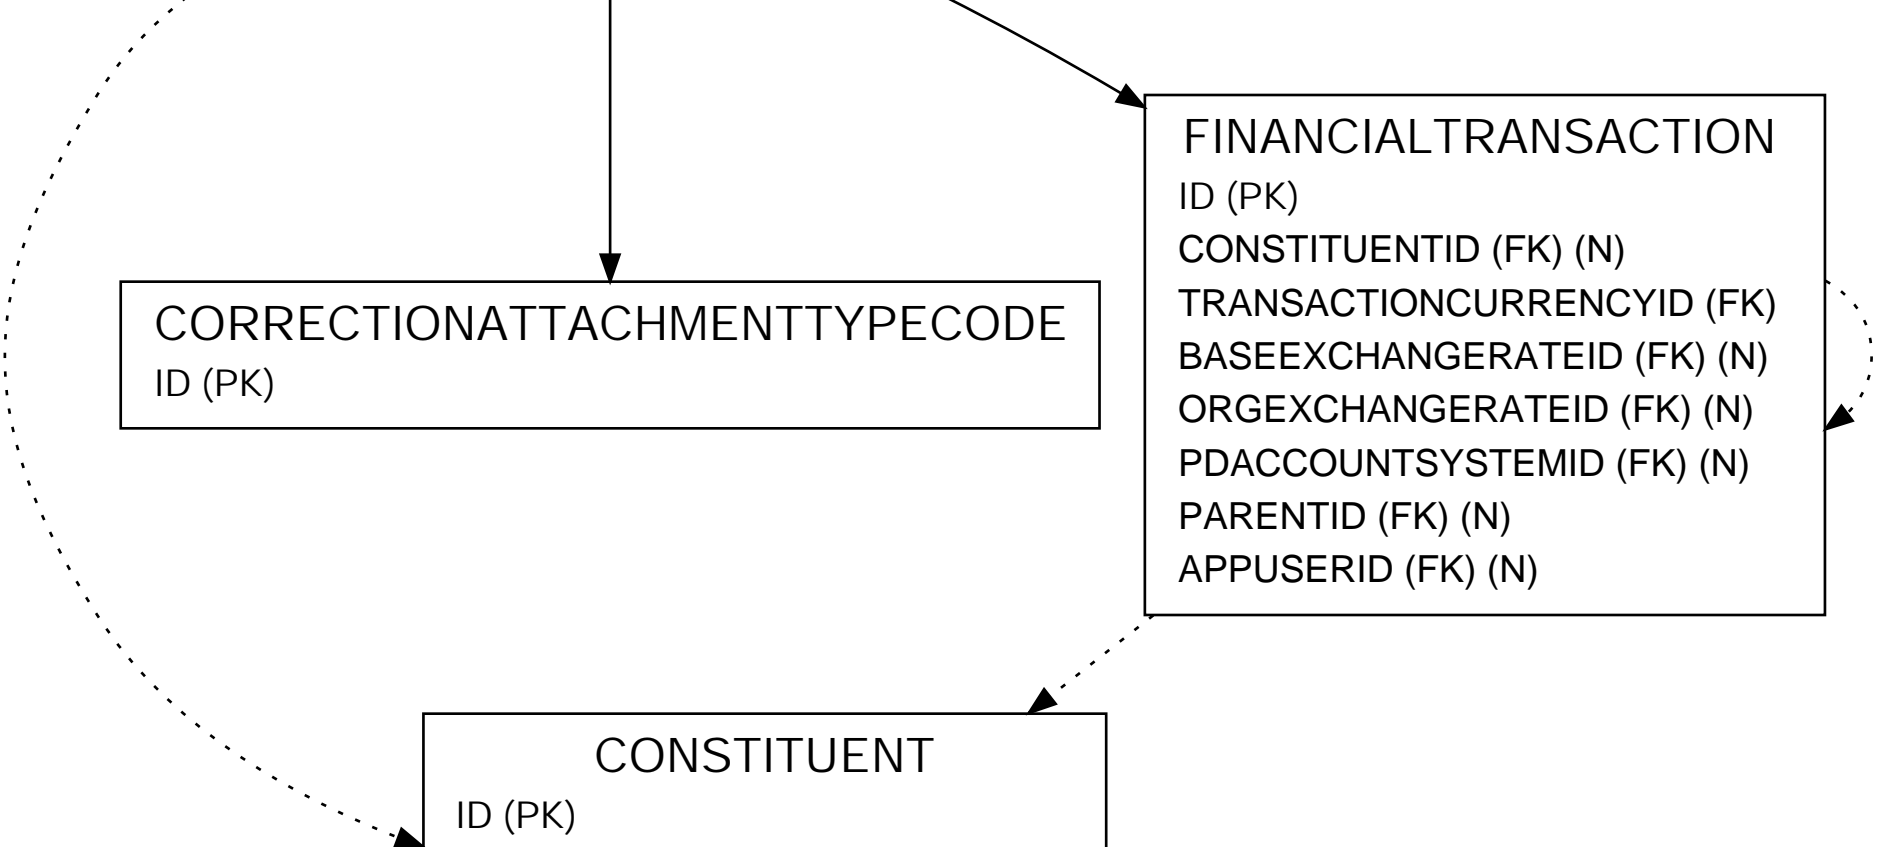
FINANCIALTRANSACTION
ID (PK)
CONSTITUENTID (FK) (N)
TRANSACTIONCURRENCYID (FK)
BASEEXCHANGERATEID (FK) (N)
ORGEXCHANGERATEID (FK) (N)
PDACCOUNTSYSTEMID (FK) (N)
PARENTID (FK) (N)
APPUSERID (FK) (N)

CORRECTIONATTACHMENTTYPECODE
ID (PK)

CONSTITUENT
ID (PK)